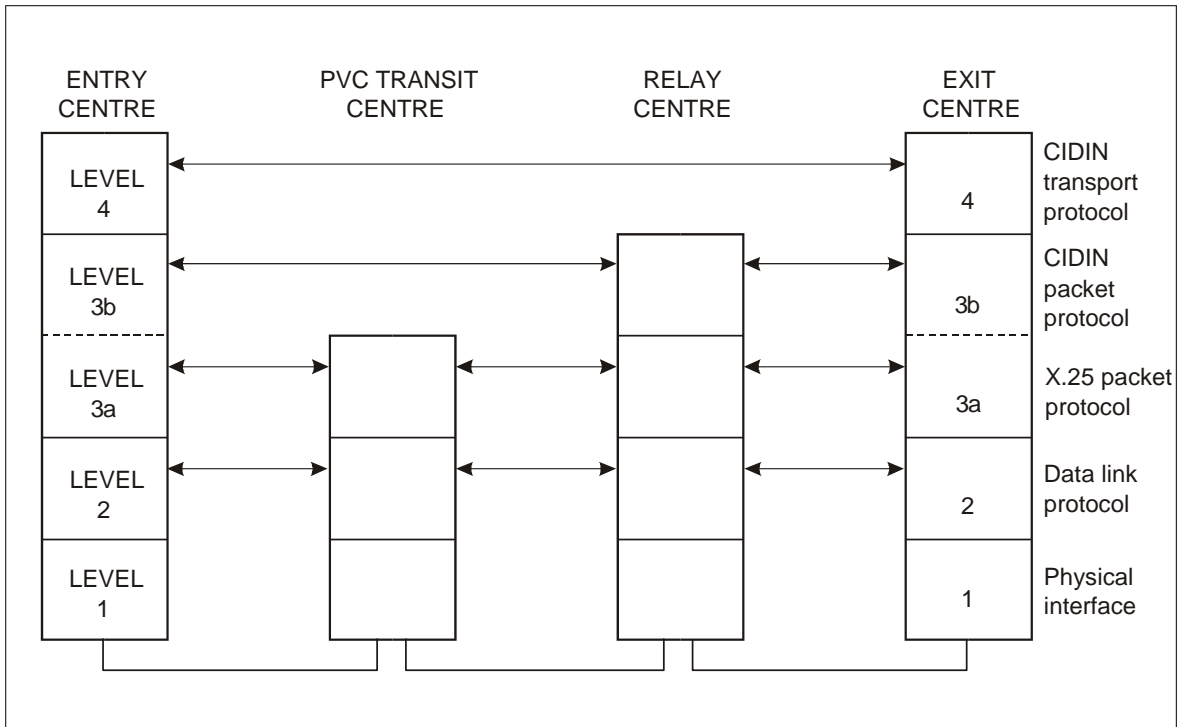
ENTRY CENTRE

PVC TRANSIT CENTRE

RELAY CENTRE

EXIT CENTRE

LEVEL 4

LEVEL 3b

LEVEL 3a

LEVEL 2

LEVEL 1

4

3b

3a

2

1

CIDIN transport protocol

CIDIN packet protocol

X.25 packet protocol

Data link protocol

Physical interface